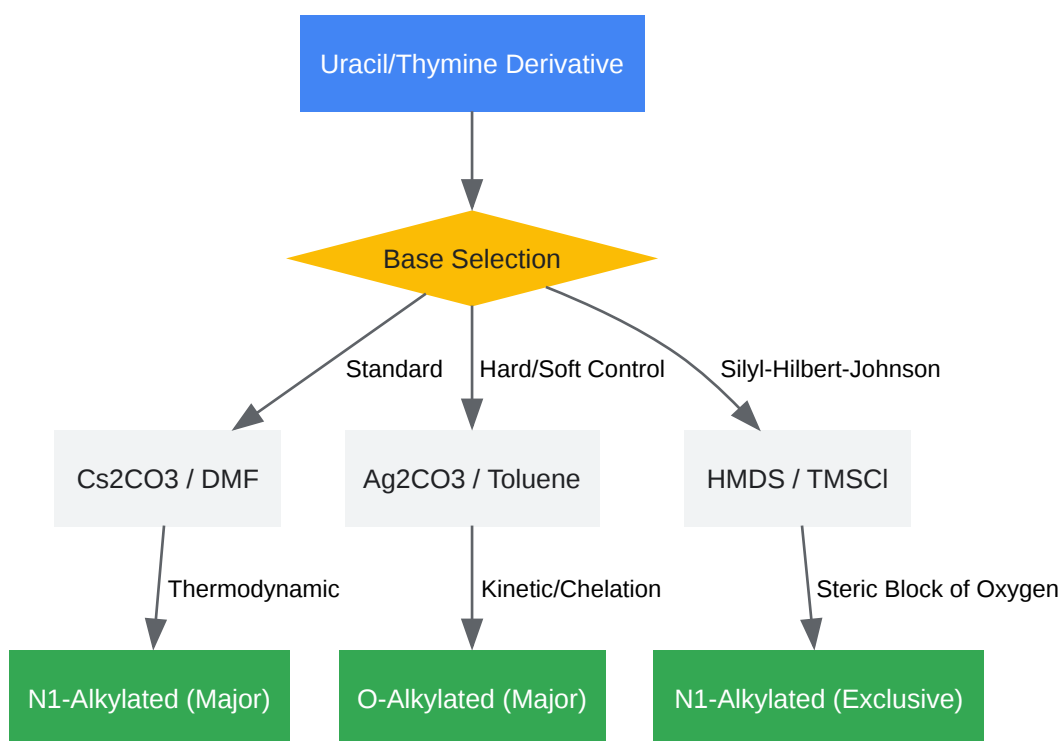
Uracil/Thymine Derivative

Base Selection

Standard

Hard/Soft Control

Silyl-Hilbert-Johnson

Cs2CO3 / DMF

Ag2CO3 / Toluene

HMDS / TMSCl

Thermodynamic

Kinetic/Chelation

Steric Block of Oxygen

N1-Alkylated (Major)

O-Alkylated (Major)

N1-Alkylated (Exclusive)